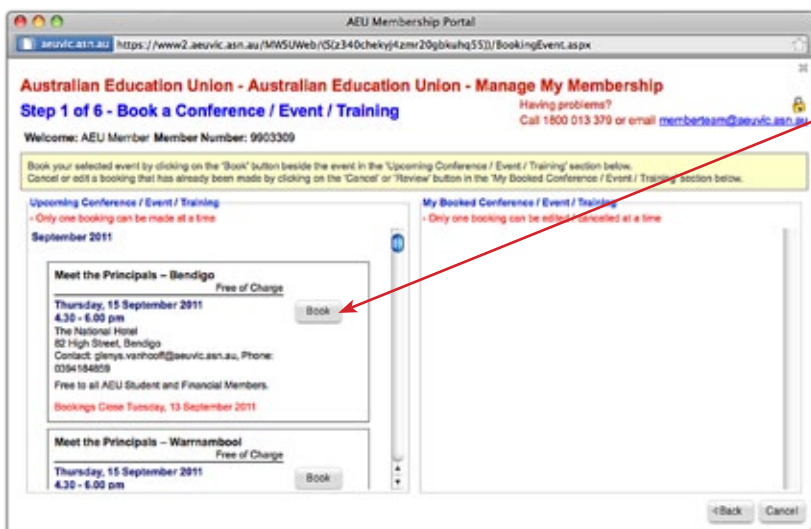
AEU Membership Portal

aeuvic.asn.au https://www2.aeuvic.asn.au/MWSUWeb/(S(z340chekyj4zmr20gbkuhq55))/BookingEvent.aspx

Australian Education Union - Australian Education Union - Manage My Membership

Step 1 of 6 - Book a Conference / Event / Training

Having problems?
Call 1800 013 379 or email memberteam@aeuvic.asn.au

Welcome: AEU Member Member Number: 9903309

Book your selected event by clicking on the 'Book' button beside the event in the 'Upcoming Conference / Event / Training' section below.
Cancel or edit a booking that has already been made by clicking on the 'Cancel' or 'Review' button in the 'My Booked Conference / Event / Training' section below.

Upcoming Conference / Event / Training
- Only one booking can be made at a time

September 2011

Meet the Principals – Bendigo
Free of Charge

Thursday, 15 September 2011
4.30 - 6.00 pm
The National Hotel
82 High Street, Bendigo
Contact: glenys.vanhooff@aeuvic.asn.au, Phone: 0394184859
Free to all AEU Student and Financial Members.

Bookings Close Tuesday, 13 September 2011

Book

Meet the Principals – Warrnambool
Free of Charge

Thursday, 15 September 2011
4.30 - 6.00 pm

Book

My Booked Conference / Event / Training
- Only one booking can be edited / cancelled at a time

<Back Cancel